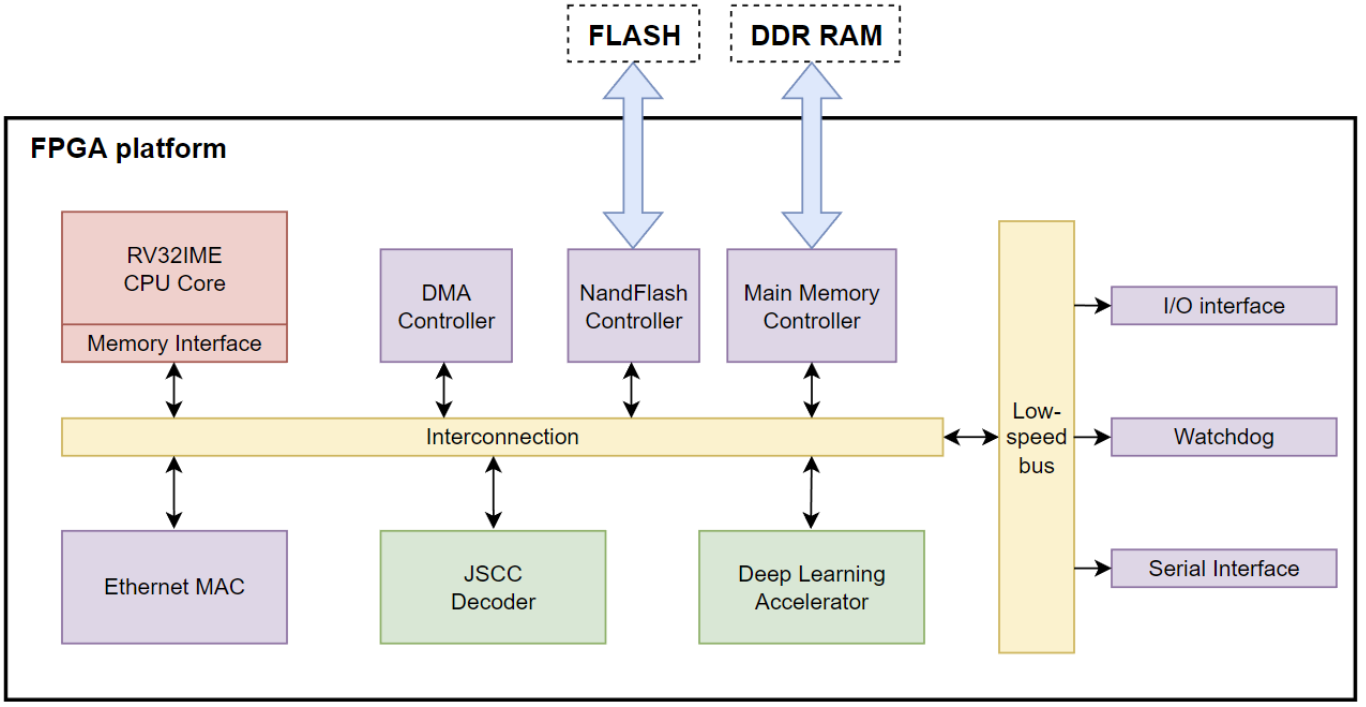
FLASH

DDR RAM

FPGA platform

RV32IME CPU Core

Memory Interface

DMA Controller

NandFlash Controller

Main Memory Controller

Low-speed bus

I/O interface

Watchdog

Serial Interface

Interconnection

Ethernet MAC

JSCC Decoder

Deep Learning Accelerator